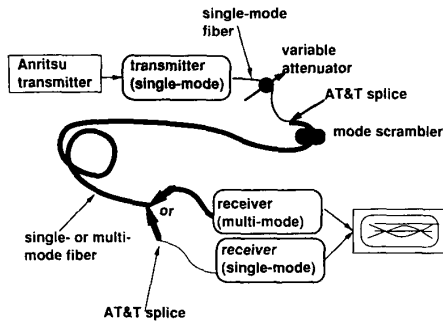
single-mode fiber

Anritsu transmitter

transmitter (single-mode)

variable attenuator

AT&T splice

mode scrambler

or

receiver (multi-mode)

receiver (single-mode)

single- or multi-mode fiber

AT&T splice